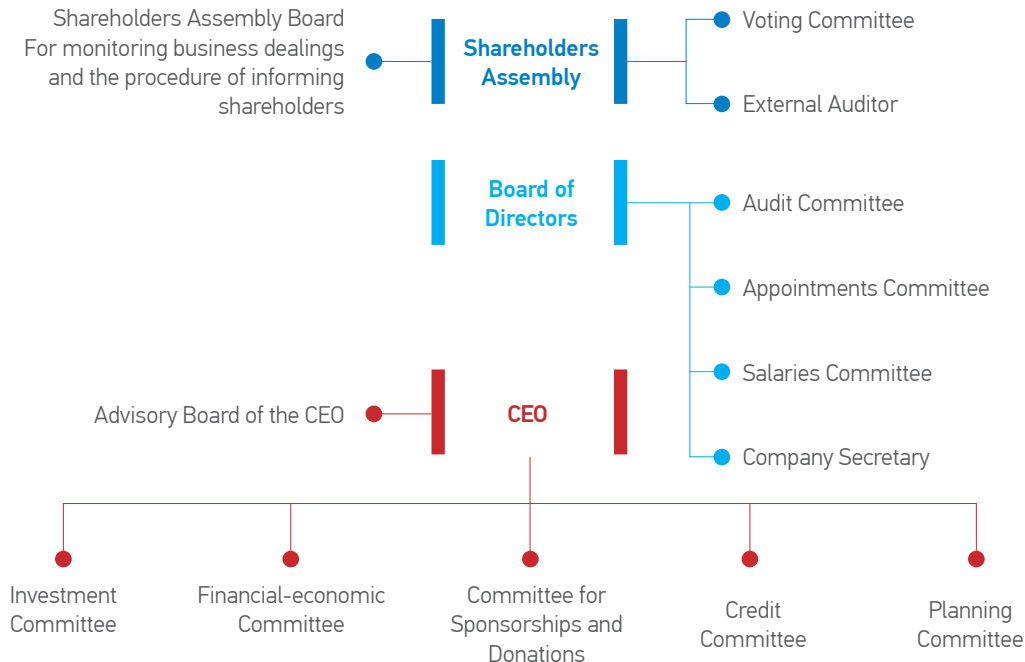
Shareholders Assembly Board For monitoring business dealings and the procedure of informing shareholders

Shareholders Assembly

Voting Committee

External Auditor

Board of Directors

Audit Committee

Appointments Committee

Salaries Committee

Company Secretary

Advisory Board of the CEO

CEO

Investment Committee

Financial-economic Committee

Committee for Sponsorships and Donations

Credit Committee

Planning Committee